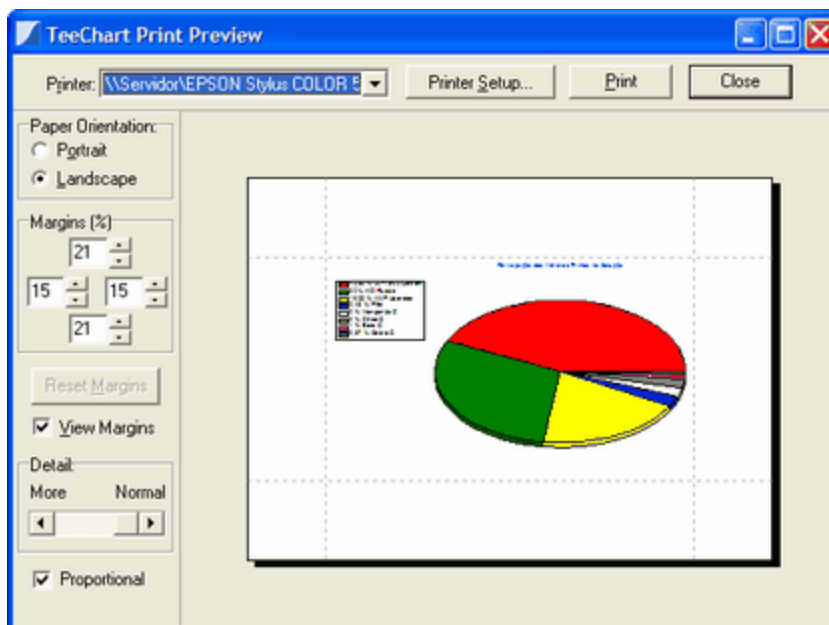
TeeChart Print Preview

Printer: \\Servidor\EPSON Stylus COLOR 5

Printer Setup...

Print

Close

Paper Orientation:

Portrait

Landscape

Margins (%)

21

15

15

21

Reset Margins

View Margins

Detail:

More

Normal

Proportional

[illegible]

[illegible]